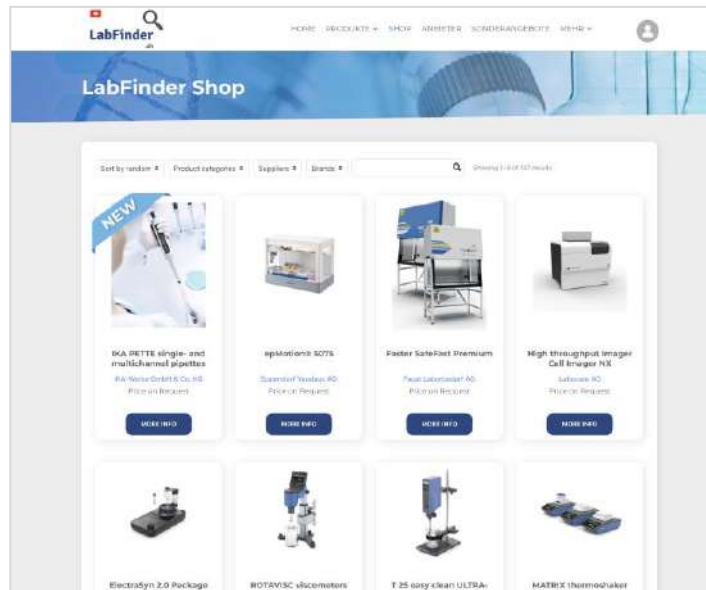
LabFinder

HOME PRODUKTE ▾ SHOP ANBIETER SONDERANGEBOTE MEHR ▾

LabFinder Shop

Sort by random ▾ Product categories ▾ Suppliers ▾ Brands ▾

Showing 1–8 of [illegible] results

NEW

IKA PETTE single- and multichannel pipettes
IKA-Werke GmbH & Co. KG
Price on Request
MORE INFO

epMotion® 5075
Eppendorf Vertrieb AG
Price on Request
MORE INFO

Faster SafeFast Premium
Faust Laborbedarf AG
Price on Request
MORE INFO

High throughput imager Cell Imager NX
Labexpo AG
Price on Request
MORE INFO

ElectraSyn 2.0 Package

ROTAVISC viscometers

T 25 easy clean ULTRA-

MATRIX thermoshaker